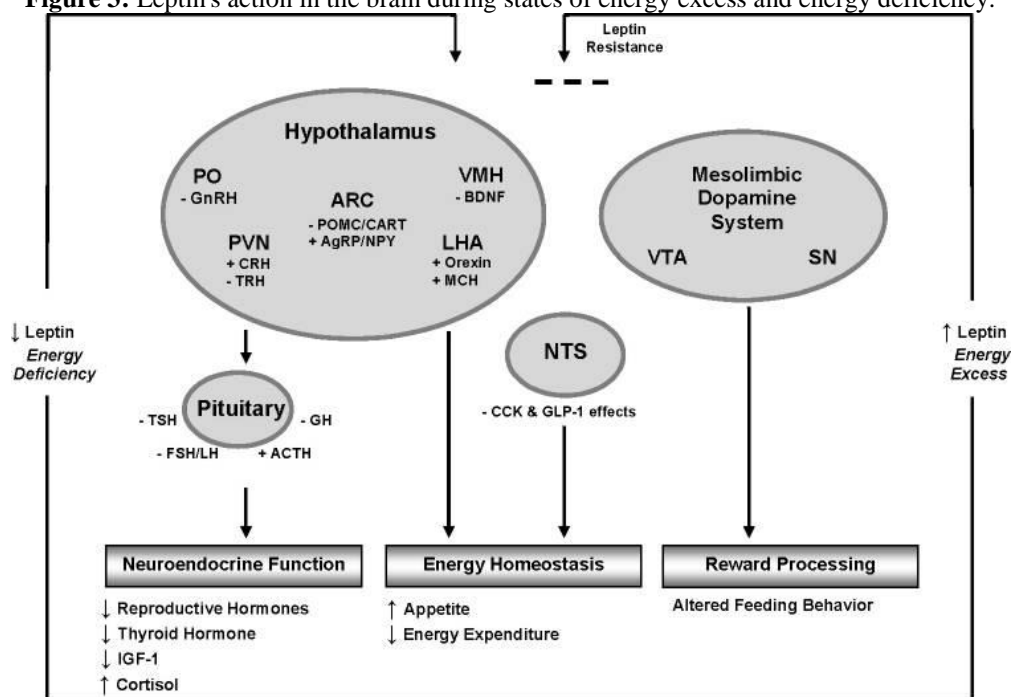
Figure 3. Leptin's action in the brain during states of energy excess and energy deficiency.

Leptin Resistance

Hypothalamus

PO
- GnRH

ARC
- POMC/CART
+ AgRP/NPY

VMH
- BDNF

PVN
+ CRH
- TRH

LHA
+ Orexin
+ MCH

Mesolimbic Dopamine System

VTA

SN

↓ Leptin
Energy Deficiency

↑ Leptin
Energy Excess

NTS

- CCK & GLP-1 effects

Pituitary

- TSH

- GH

- FSH/LH

+ ACTH

Neuroendocrine Function

Energy Homeostasis

Reward Processing

↓ Reproductive Hormones
↓ Thyroid Hormone
↓ IGF-1
↑ Cortisol

↑ Appetite
↓ Energy Expenditure

Altered Feeding Behavior